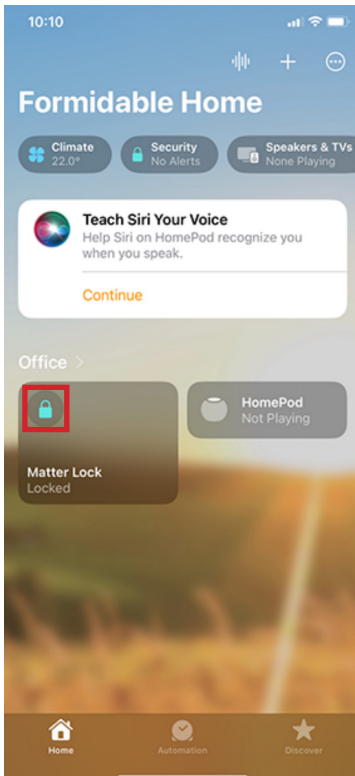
10:10

Formidable Home

Climate
22.0°

Security
No Alerts

Speakers & TVs
None Playing

Teach Siri Your Voice
Help Siri on HomePod recognize you when you speak.

Continue

Office >

Matter Lock
Locked

HomePod
Not Playing

Home

Automation

Discover